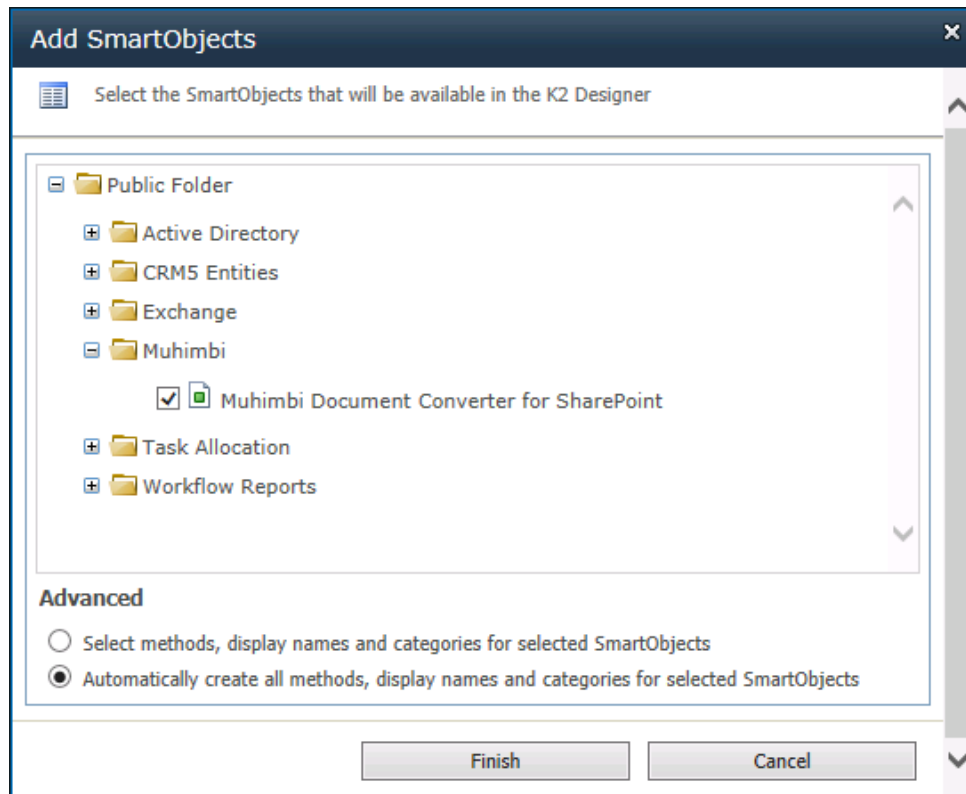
Add SmartObjects

Select the SmartObjects that will be available in the K2 Designer

Public Folder

Active Directory

CRM5 Entities

Exchange

Muhimbi

Muhimbi Document Converter for SharePoint

Task Allocation

Workflow Reports

Advanced

Select methods, display names and categories for selected SmartObjects

Automatically create all methods, display names and categories for selected SmartObjects

Finish

Cancel